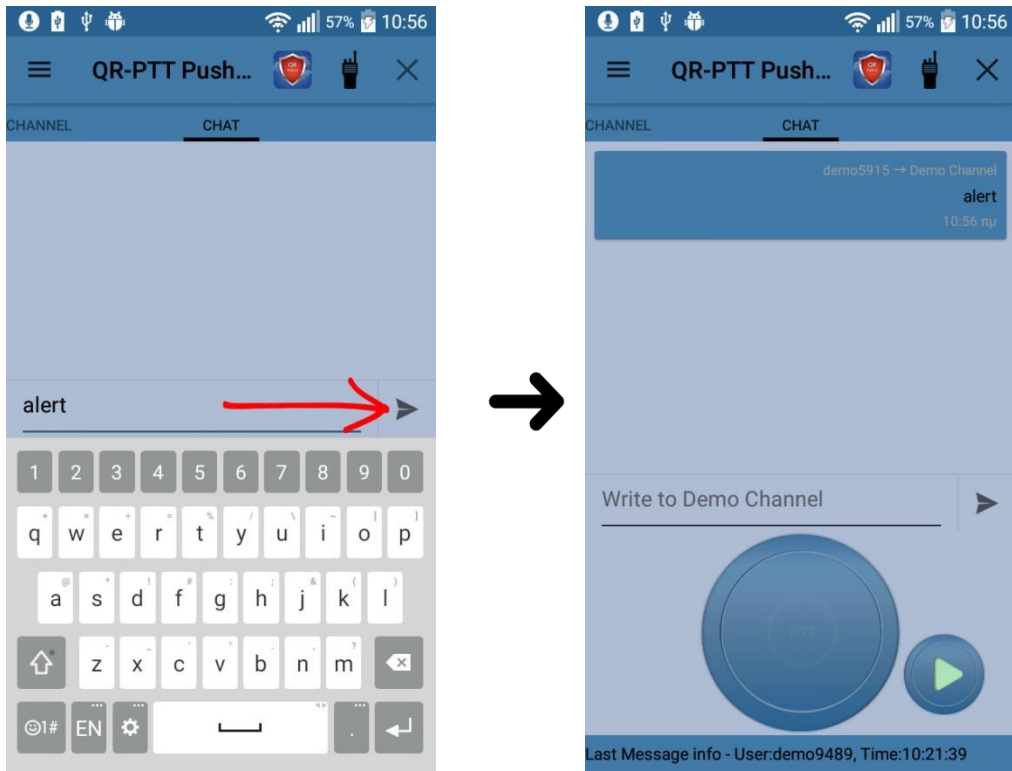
57% 10:56

QR-PTT Push...

CHANNEL CHAT

alert

1 2 3 4 5 6 7 8 9 0

q w e r t y u i o p

a s d f g h j k l

z x c v b n m

☺1# EN

57% 10:56

QR-PTT Push...

CHANNEL CHAT

demo5915 → Demo Channel

alert

10:56 πμ

Write to Demo Channel

PTT

Last Message info - User:demo9489, Time:10:21:39